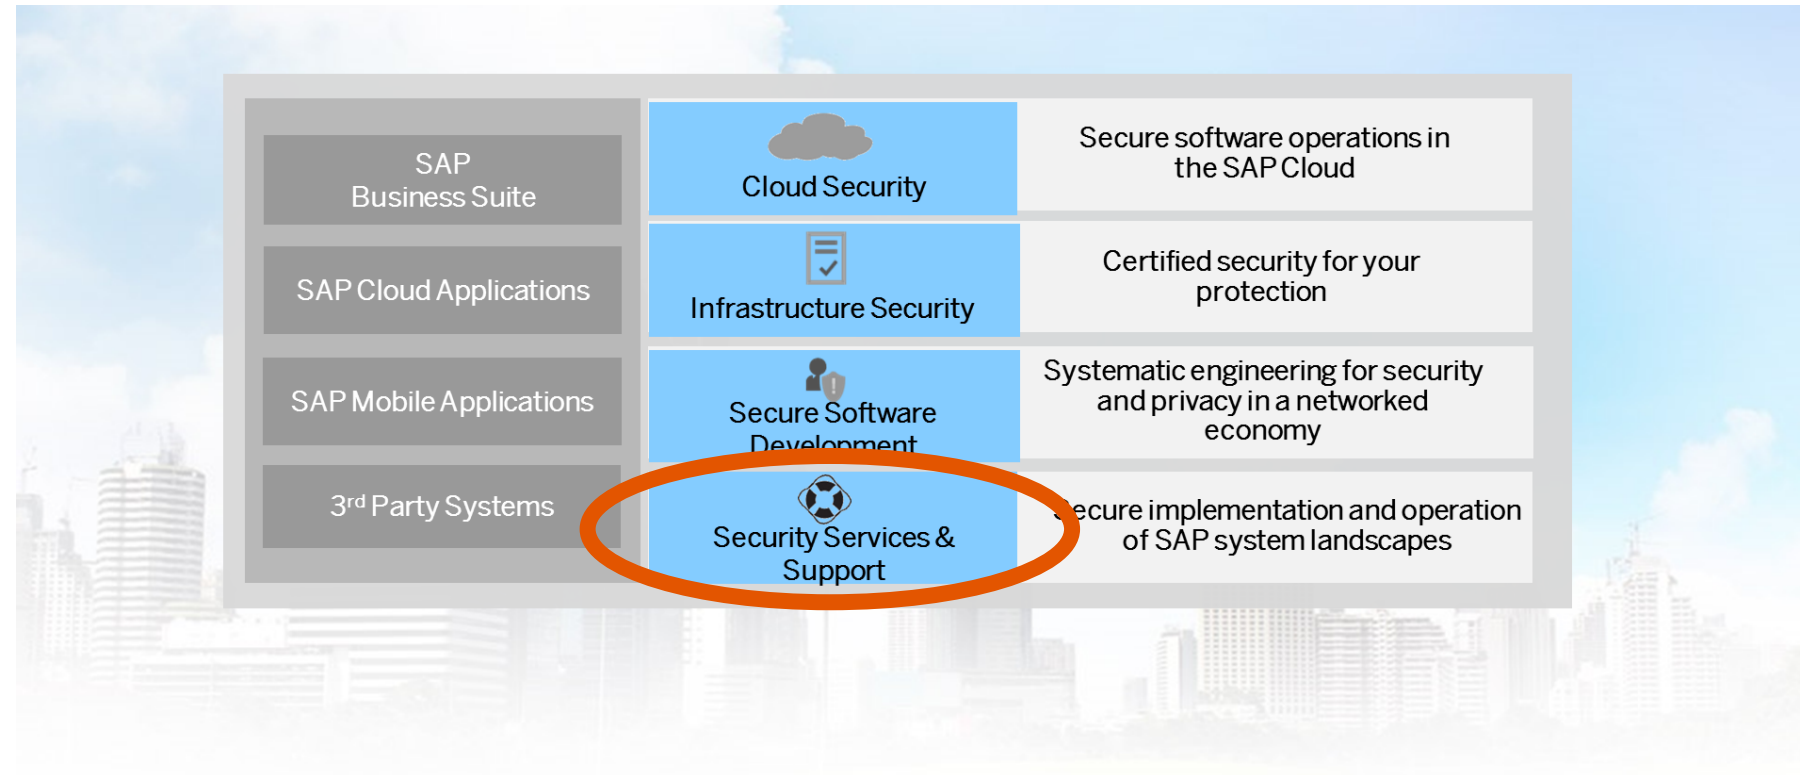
SAP Business Suite

SAP Cloud Applications

SAP Mobile Applications

3rd Party Systems

Cloud Security

Secure software operations in the SAP Cloud

Infrastructure Security

Certified security for your protection

Secure Software Development

Systematic engineering for security and privacy in a networked economy

Security Services & Support

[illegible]ecure implementation and operation of SAP system landscapes